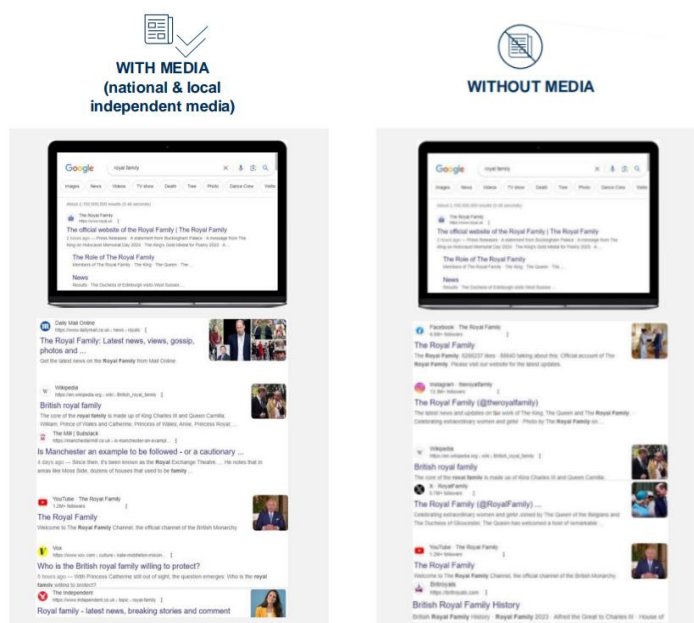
WITH MEDIA
(national & local independent media)

WITHOUT MEDIA

Google royal family

Images News Videos TV show Death Tree Photo Dance Crew Vella

The Royal Family
https://www.royal.uk

The official website of the Royal Family | The Royal Family

The Role of The Royal Family

News

Daily Mail Online
https://www.dailymail.co.uk › news › royals

The Royal Family: Latest news, views, gossip, photos and ...

Get the latest news on the Royal Family from Mail Online.

Wikipedia
https://en.wikipedia.org › wiki › British_royal_family

British royal family

The core of the royal family is made up of King Charles III and Queen Camilla; William, Prince of Wales and Catherine, Princess of Wales, Anne, Princess Royal; ...

The Mill | Substack
https://manchestermill.co.uk › is-manchester-an-exampl...

Is Manchester an example to be followed - or a cautionary ...

4 days ago — Since then, it's been known as the Royal Exchange Theatre. ... He notes that in areas like Moss Side, dozens of houses that used to be family ...

YouTube · The Royal Family
1.28M+ followers

The Royal Family

Welcome to The Royal Family Channel, the official channel of the British Monarchy.

Vox
https://www.vox.com › culture › kate-middleton-missin...

Who is the British royal family willing to protect?

5 hours ago — With Princess Catherine still out of sight, the question emerges: Who is the royal family willing to protect?

The Independent
https://www.independent.co.uk › topic › royal-family

Royal family - latest news, breaking stories and comment

Google royal family

Images News Videos TV show Death Tree Photo Dance Crew Vella

The Royal Family
https://www.royal.uk

The official website of the Royal Family | The Royal Family

The Role of The Royal Family

News

Facebook · The Royal Family

The Royal Family

The Royal Family. Please visit our website for the latest updates.

Instagram · theroyalfamily

The Royal Family (@theroyalfamily)

The latest news and updates on the work of The King, The Queen and The Royal Family. Celebrating extraordinary women and girls! · Photo by The Royal Family on ...

Wikipedia
https://en.wikipedia.org › wiki › British_royal_family

British royal family

The core of the royal family is made up of King Charles III and Queen Camilla.

X · RoyalFamily

The Royal Family (@RoyalFamily) ...

Celebrating extraordinary women and girls joined by The Queen of the Belgians and The Duchess of Gloucester. The Queen has welcomed a host of remarkable ...

YouTube · The Royal Family
1.28M+ followers

The Royal Family

Welcome to The Royal Family Channel, the official channel of the British Monarchy.

Britroyals
https://britroyals.com

British Royal Family History

British Royal Family History · Royal Family 2023 · Alfred the Great to Charles III · House of